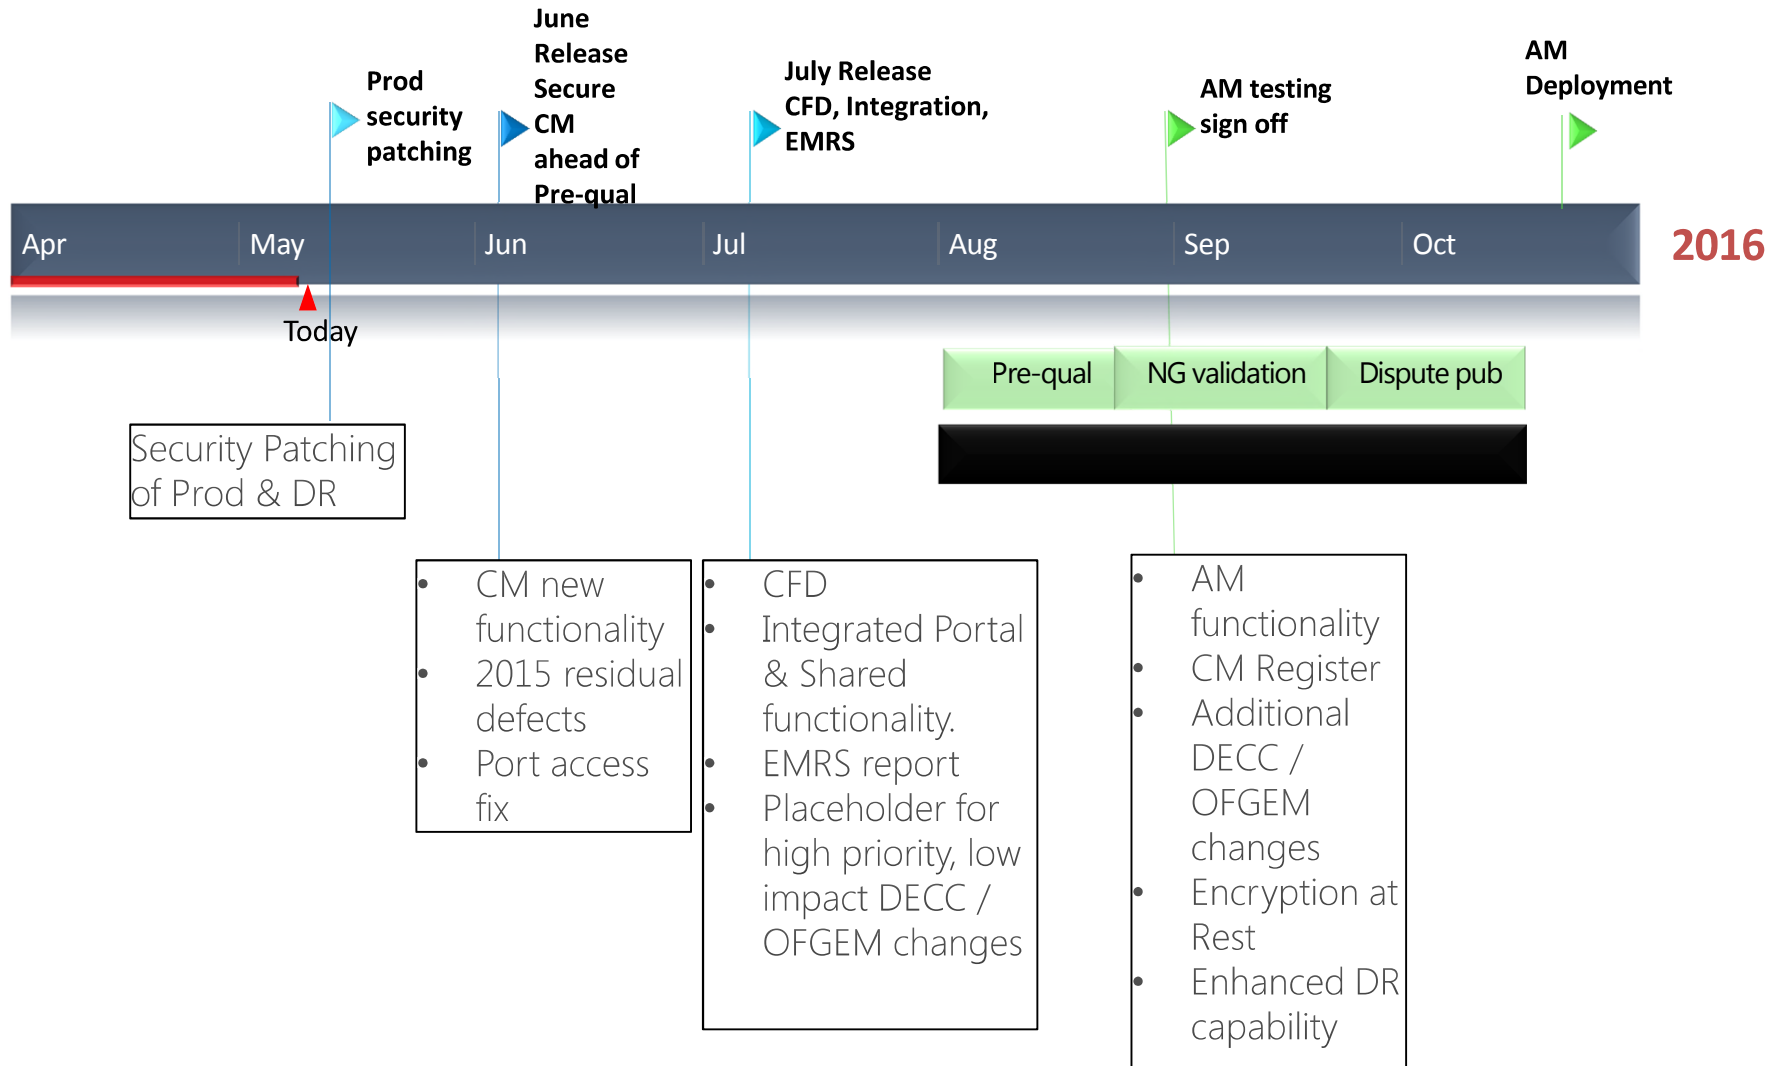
Prod security patching

June Release Secure CM ahead of Pre-qual

July Release CFD, Integration, EMRS

AM testing sign off

AM Deployment

Apr May Jun Jul Aug Sep Oct

2016

Today

Pre-qual NG validation Dispute pub

Security Patching of Prod & DR

- CM new functionality
- 2015 residual defects
- Port access fix

- CFD
- Integrated Portal & Shared functionality.
- EMRS report
- Placeholder for high priority, low impact DECC / OFGEM changes

- AM functionality
- CM Register
- Additional DECC / OFGEM changes
- Encryption at Rest
- Enhanced DR capability